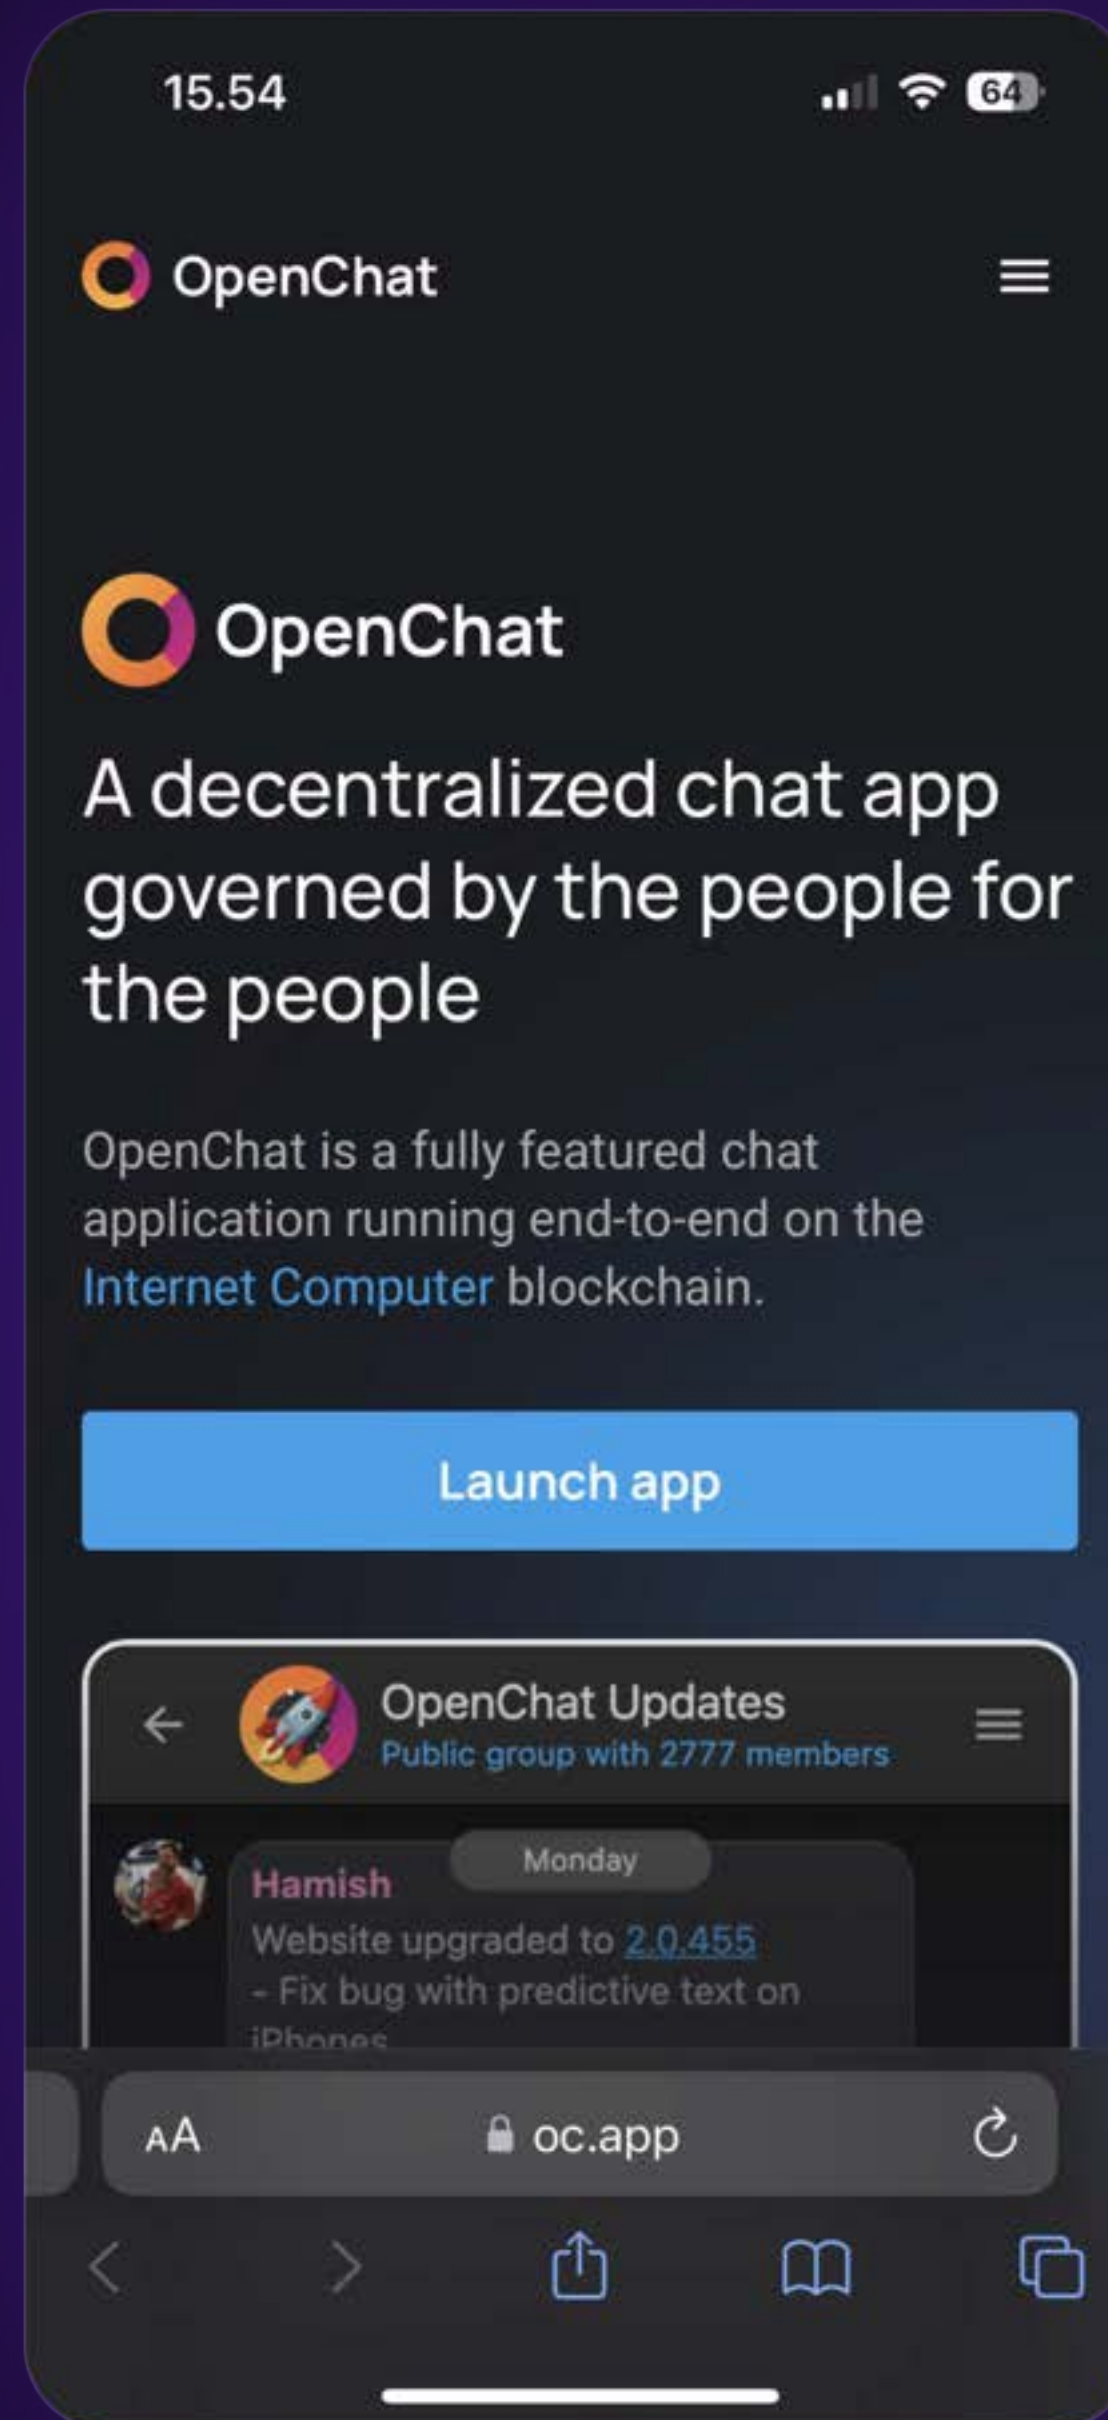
15.54

64

OpenChat

OpenChat

A decentralized chat app governed by the people for the people

OpenChat is a fully featured chat application running end-to-end on the Internet Computer blockchain.

Launch app

OpenChat Updates
Public group with 2777 members

Monday

Hamish
Website upgraded to 2.0.455
- Fix bug with predictive text on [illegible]

AA oc.app